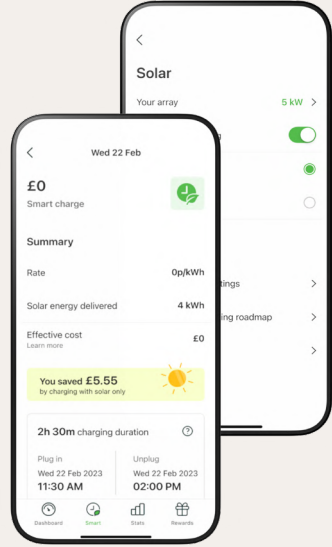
Solar

Your array 5 kW

tings

ing roadmap

Wed 22 Feb

£0
Smart charge

Summary

Rate 0p/kWh

Solar energy delivered 4 kWh

Effective cost £0
Learn more

You saved £5.55
by charging with solar only

2h 30m charging duration

Plug in
Wed 22 Feb 2023
11:30 AM

Unplug
Wed 22 Feb 2023
02:00 PM

Dashboard Smart Stats Rewards